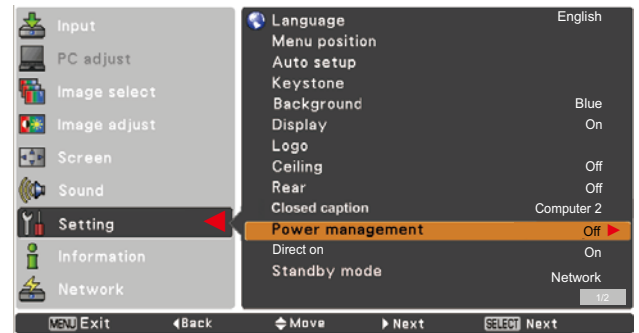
Input
PC adjust
Image select
Image adjust
Screen
Sound
Setting
Information
Network

Language English
Menu position
Auto setup
Keystone
Background Blue
Display On
Logo
Ceiling Off
Rear Off
Closed caption Computer 2
Power management Off
Direct on On
Standby mode Network
1/2

MENU Exit ◀Back ◆Move ▶Next SELECT Next